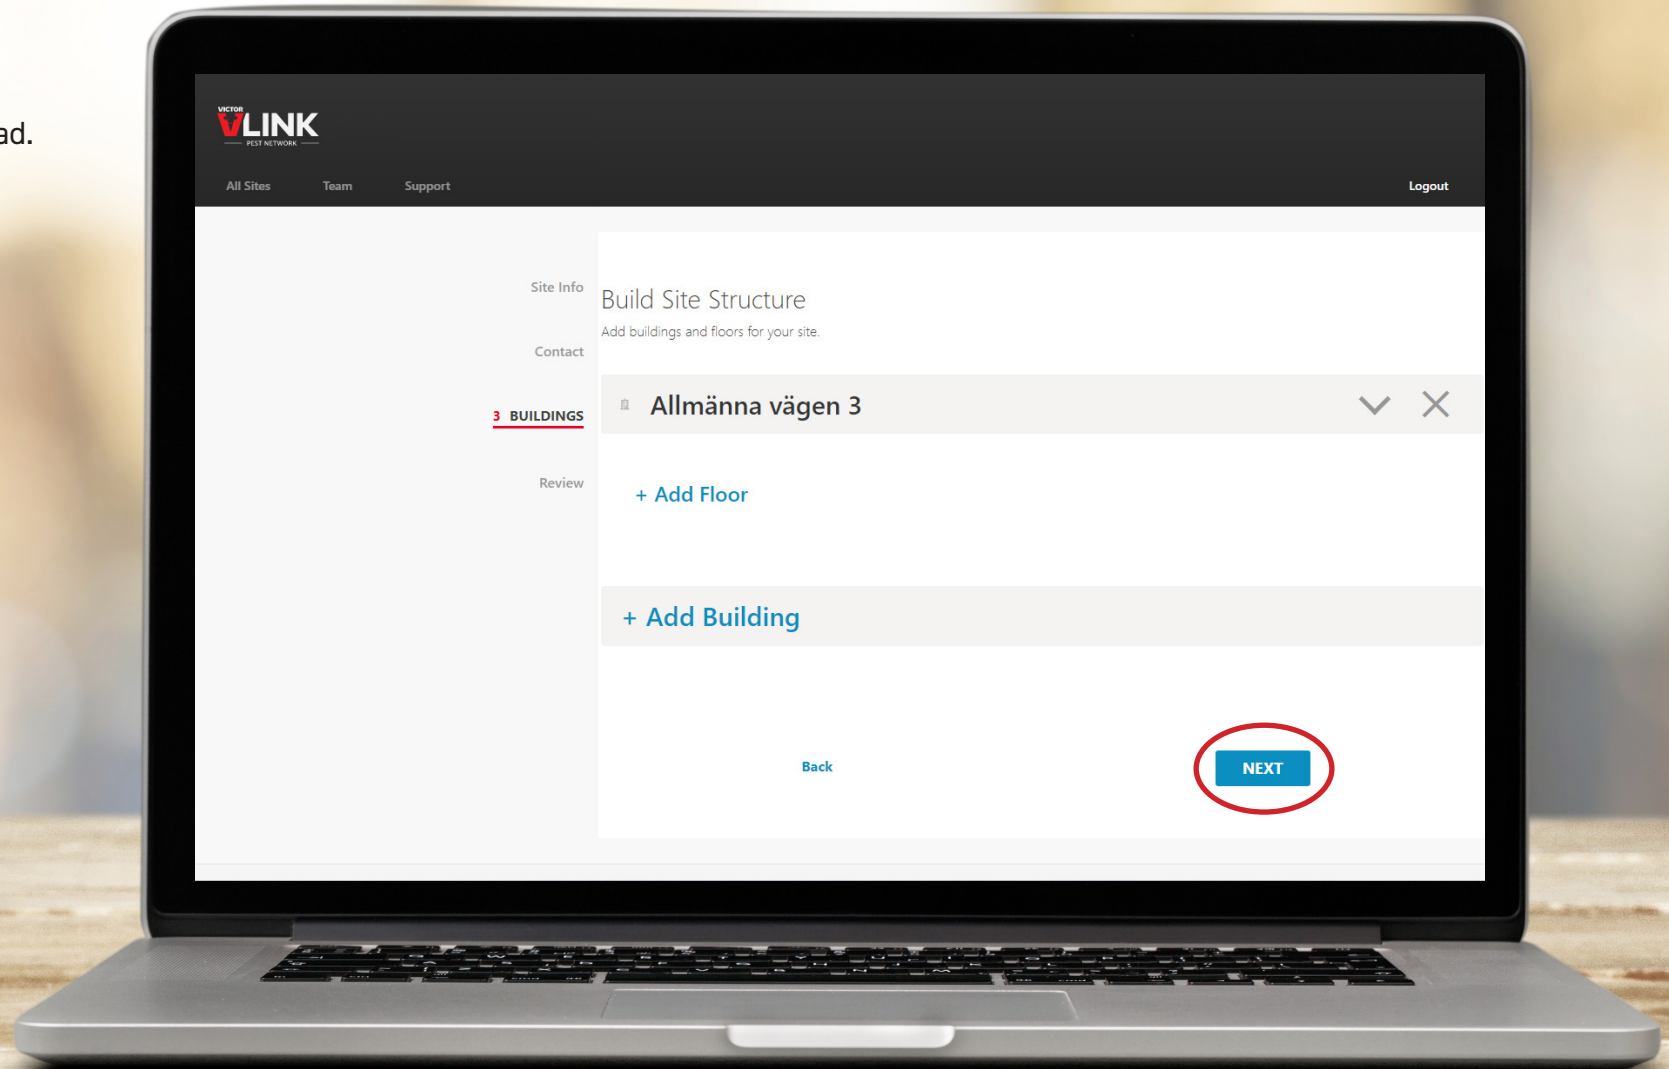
ad.

VICTOR
VLINK
PEST NETWORK

All Sites Team Support Logout

Site Info

Contact

3 BUILDINGS

Review

Build Site Structure
Add buildings and floors for your site.

Allmänna vägen 3

+ Add Floor

+ Add Building

Back

NEXT